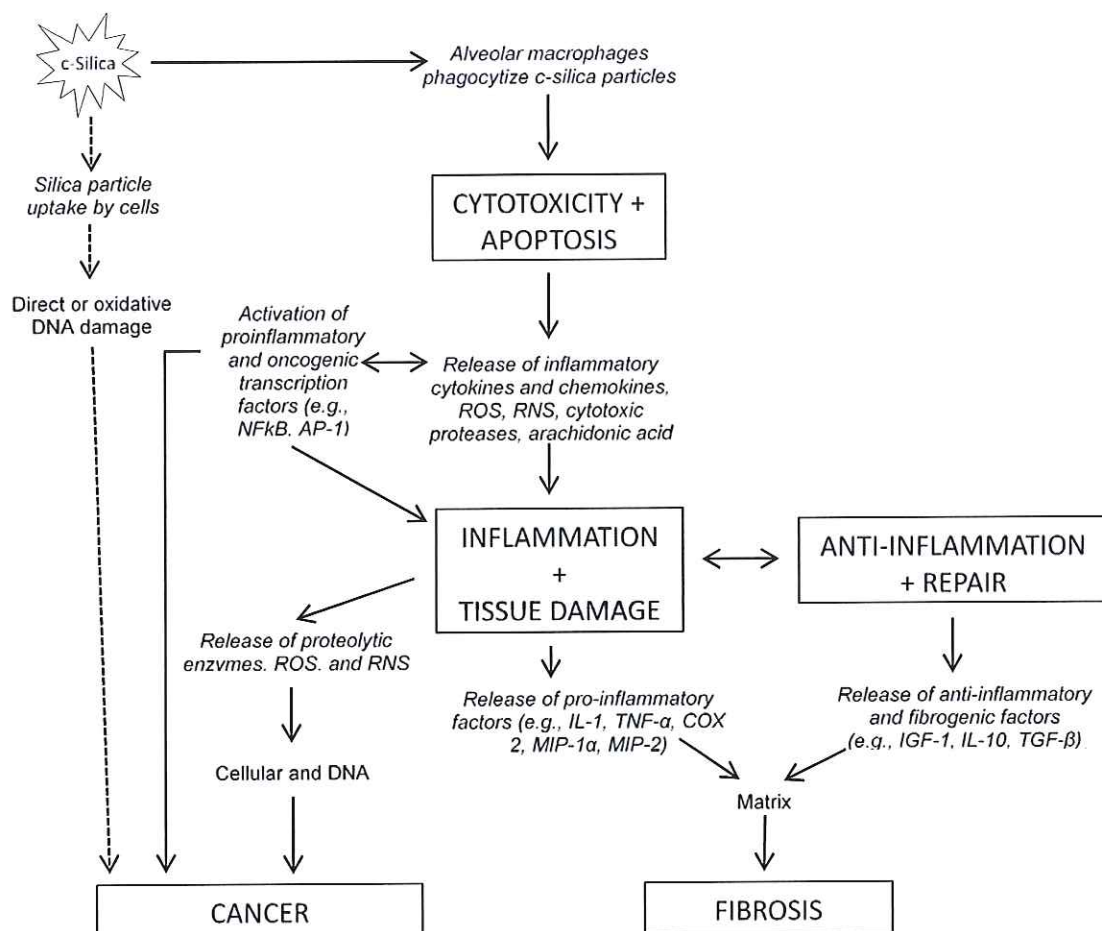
c-Silica

Alveolar macrophages phagocytize c-silica particles

Silica particle uptake by cells

CYTOTOXICITY + APOPTOSIS

Direct or oxidative DNA damage

Activation of proinflammatory and oncogenic transcription factors (e.g., NFkB, AP-1)

Release of inflammatory cytokines and chemokines, ROS, RNS, cytotoxic proteases, arachidonic acid

INFLAMMATION + TISSUE DAMAGE

ANTI-INFLAMMATION + REPAIR

Release of proteolytic enzymes, ROS, and RNS

Release of pro-inflammatory factors (e.g., IL-1, TNF-α, COX 2, MIP-1α, MIP-2)

Release of anti-inflammatory and fibrogenic factors (e.g., IGF-1, IL-10, TGF-β)

Cellular and DNA

Matrix

CANCER

FIBROSIS